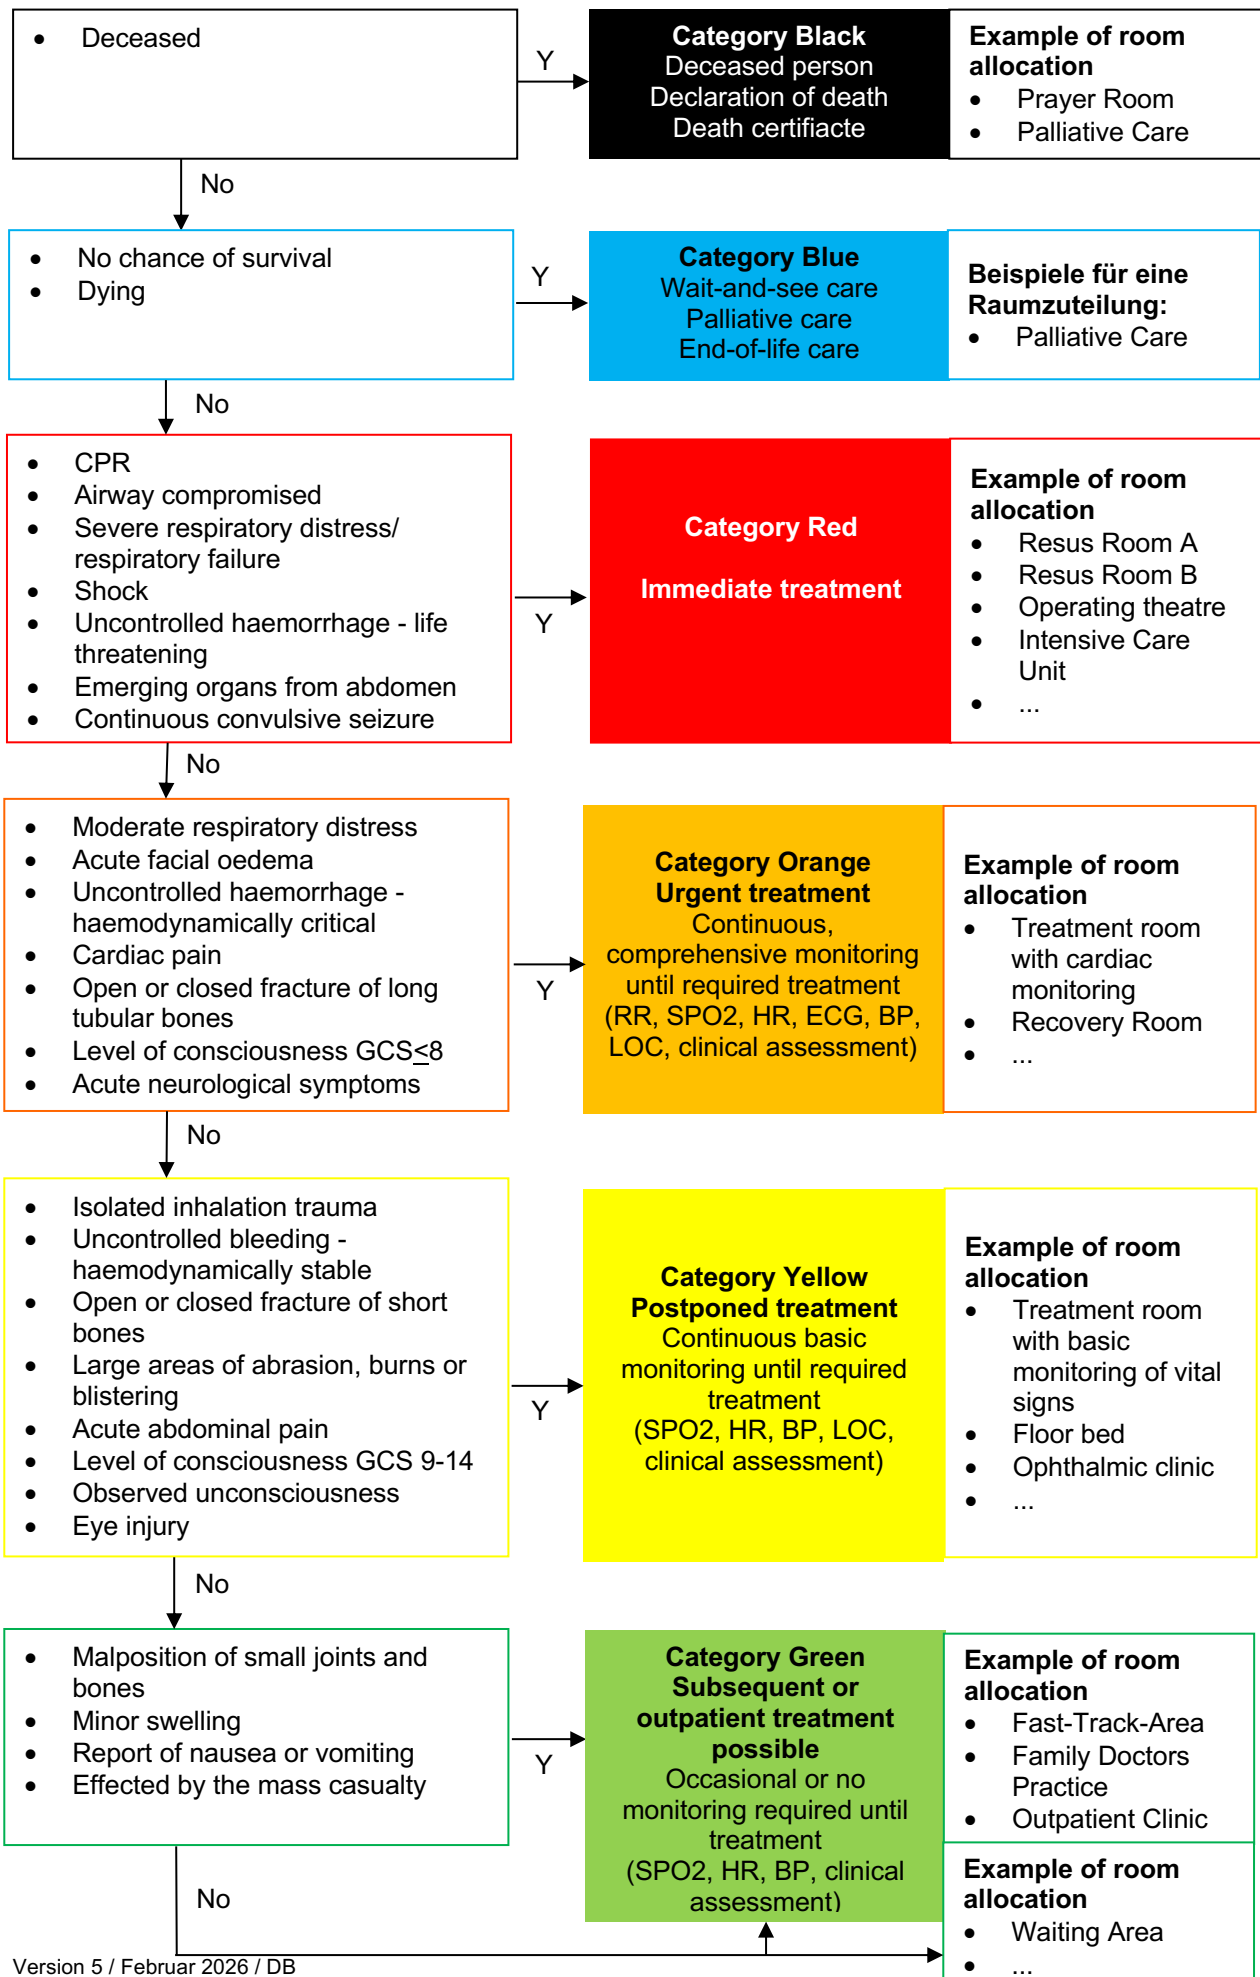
- Deceased

Y

**Category Black**
Deceased person
Declaration of death
Death certifiacte

**Example of room allocation**
- Prayer Room
- Palliative Care

No

- No chance of survival
- Dying

Y

**Category Blue**
Wait-and-see care
Palliative care
End-of-life care

**Beispiele für eine Raumzuteilung:**
- Palliative Care

No

- CPR
- Airway compromised
- Severe respiratory distress/ respiratory failure
- Shock
- Uncontrolled haemorrhage - life threatening
- Emerging organs from abdomen
- Continuous convulsive seizure

Y

**Category Red**

**Immediate treatment**

**Example of room allocation**
- Resus Room A
- Resus Room B
- Operating theatre
- Intensive Care Unit
- ...

No

- Moderate respiratory distress
- Acute facial oedema
- Uncontrolled haemorrhage - haemodynamically critical
- Cardiac pain
- Open or closed fracture of long tubular bones
- Level of consciousness GCS$\leq$8
- Acute neurological symptoms

Y

**Category Orange**
**Urgent treatment**
Continuous, comprehensive monitoring until required treatment (RR, SPO2, HR, ECG, BP, LOC, clinical assessment)

**Example of room allocation**
- Treatment room with cardiac monitoring
- Recovery Room
- ...

No

- Isolated inhalation trauma
- Uncontrolled bleeding - haemodynamically stable
- Open or closed fracture of short bones
- Large areas of abrasion, burns or blistering
- Acute abdominal pain
- Level of consciousness GCS 9-14
- Observed unconsciousness
- Eye injury

Y

**Category Yellow**
**Postponed treatment**
Continuous basic monitoring until required treatment
(SPO2, HR, BP, LOC, clinical assessment)

**Example of room allocation**
- Treatment room with basic monitoring of vital signs
- Floor bed
- Ophthalmic clinic
- ...

No

- Malposition of small joints and bones
- Minor swelling
- Report of nausea or vomiting
- Effected by the mass casualty

Y

**Category Green**
**Subsequent or outpatient treatment possible**
Occasional or no monitoring required until treatment
(SPO2, HR, BP, clinical assessment)

**Example of room allocation**
- Fast-Track-Area
- Family Doctors Practice
- Outpatient Clinic

No

**Example of room allocation**
- Waiting Area
- ...

Version 5 / Februar 2026 / DB